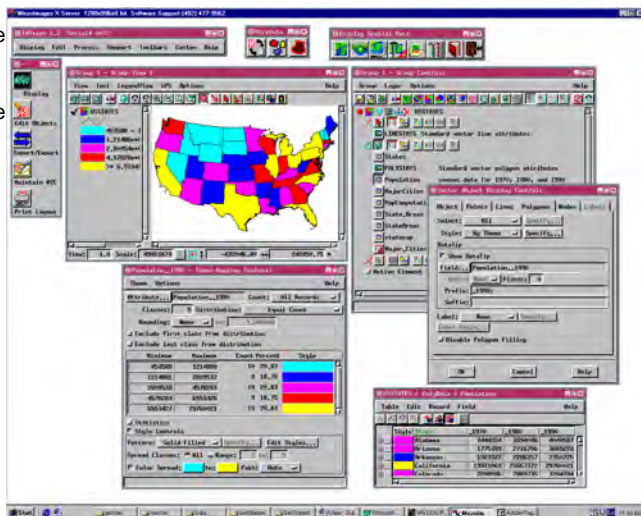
MicroImages X Server 1280x998x8 bit Software Support (402) 477 9562

TNTmips 6.2 "Default APPT"
Display Edit Process Support Toolbars Custom Help

Display
Edit Objects
Import/Export
Maintain RVC
Print Layout

Group 1 - View 1
View Tool LegendView GPS Options
POSTERS
Scale: 49092079

Group 1 - Group Controls
Group Layer Options Help
POSTERS
CENSUS Standard vector line attributes
States
POLYSTRS Standard vector polygon attributes
Population census data for 1970, 1980, and 1990
MajorCities
PopComputation
State_Bnd
StateBnd
Statemap
Major_Cities
Active Element

Vector Object Display Controls
Object Points Lines Polygons Nodes Labels
Select: All
Style: By Theme
DataTip
Show DataTip
Field: Population_1990
Prefix:
Suffix:
Label: None
Disable Polygon Filling
OK Cancel Help

Population_1990 - Theme Mapping Controls
Theme Options Help
Attribute Population_1990 Count: All Records
Classes: 5 Distribution: Equal Count
Rounding: None
Exclude first class from distribution
Exclude last class from distribution

| Minimum | Maximum | Count Percent | Style |
|---|---|---|---|
| 453588 | 1214839 | 10 20.83 | |
| 1214840 | 2809550 | 9 18.75 | |
| 2809550 | 4530683 | 10 20.83 | |
| 4530684 | 6555428 | 9 18.75 | |
| 6555427 | 29760021 | 10 20.83 | |

Statistics
Style Controls
Pattern: Solid Filled Specify... Edit Styles...
Spread Classes: All Range:
Color Spread: From: To: Path: Hue

POSTERS / PolyData / Population
Table Edit Record Field Help
Style State 1970 1980 1990
Alabama
Arizona
Arkansas
California
Colorado

Start